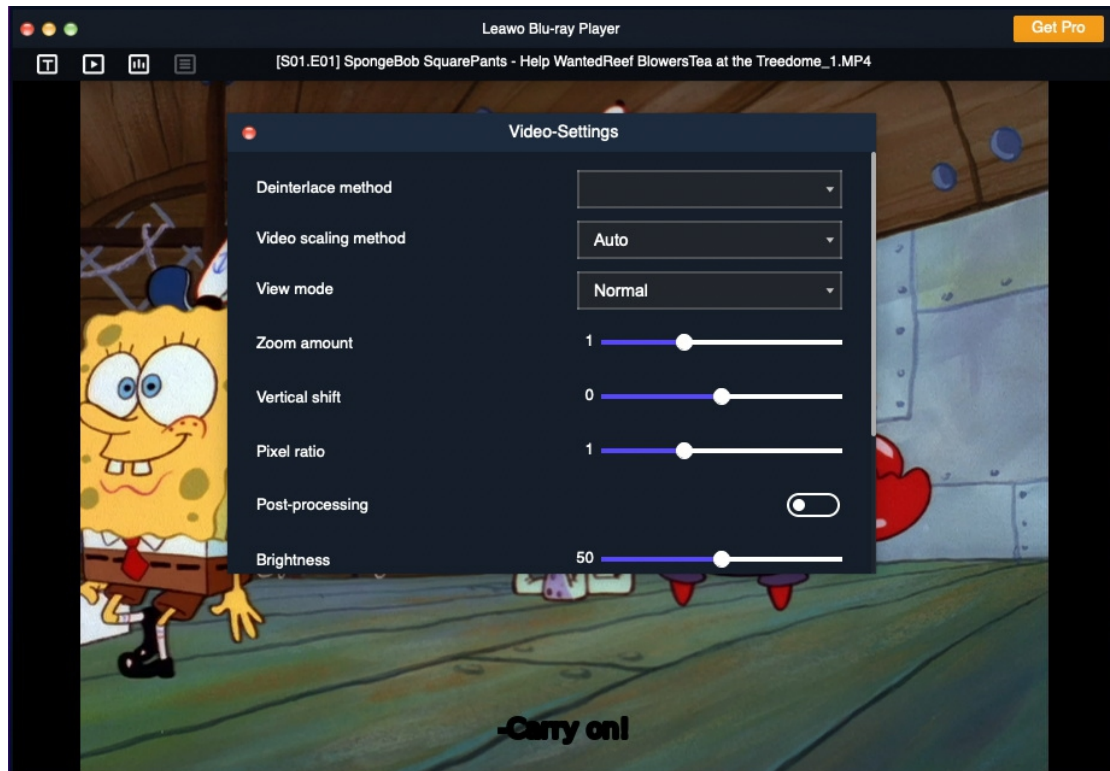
Leawo Blu-ray Player

Get Pro

[S01.E01] SpongeBob SquarePants - Help WantedReef BlowersTea at the Treedome_1.MP4

Video-Settings

Deinterlace method

Video scaling method
Auto

View mode
Normal

Zoom amount
1

Vertical shift
0

Pixel ratio
1

Post-processing

Brightness
50

-Carry on!